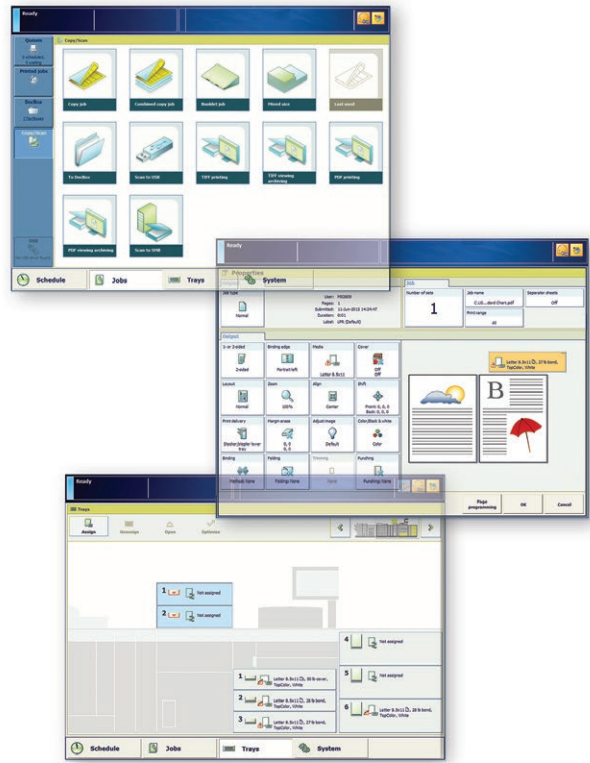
Ready

Copy/Scan

Copy job
Combined copy job
Booklet job
Mixed size
Last used
To DocBox
Scan to USB
TIFF printing
TIFF viewing archiving
PDF printing
PDF viewing archiving
Scan to HDD

Queues
Printed jobs
DocBox
Copy/Scan

Schedule
Jobs
Trays
System

Ready

Properties

Job type
Normal
User: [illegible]
Pages: 1
Submitted: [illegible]
Duration: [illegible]
Label: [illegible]

Job
Number of sets
1
Job name
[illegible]
Print range
All
Separator sheets
Off

Output
1 or 2-sided
2-sided
Binding edge
Portrait left
Media
Letter & 8x11
Cover
Off
Layout
Normal
Zoom
100%
Align
Center
Shift
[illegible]
Print delivery
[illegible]
Margin erase
0, 0
0, 0
Adjust image
Default
Color/Black & white
Color
Binding
Folding
Trimming
Punching

Letter & 8x11, 27 lb bond, TopColor, White

Page programming
OK
Cancel

Ready

Trays
Assign
Unassign
Sync
Options

1 Not assigned
2 Not assigned
4 Not assigned
5 Not assigned
6 Letter & 8x11, 28 lb bond, TopColor, White
1 Letter & 8x11, 28 lb bond, TopColor, White
2 Letter & 8x11, 28 lb bond, TopColor, White
3 Letter & 8x11, 28 lb bond, TopColor, White

Schedule
Jobs
Trays
System